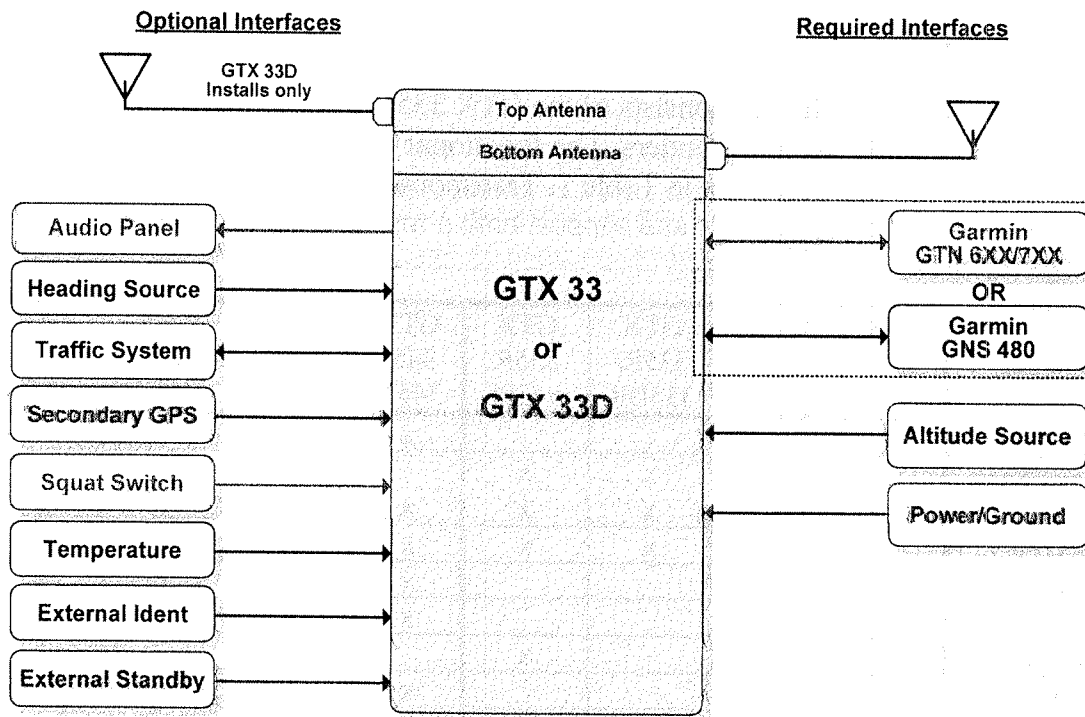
Optional Interfaces

Required Interfaces

GTX 33D Installs only

Top Antenna

Bottom Antenna

Audio Panel

Heading Source

Traffic System

Secondary GPS

Squat Switch

Temperature

External Ident

External Standby

GTX 33

or

GTX 33D

Garmin GTN 6XX/7XX

OR

Garmin GNS 480

Altitude Source

Power/Ground